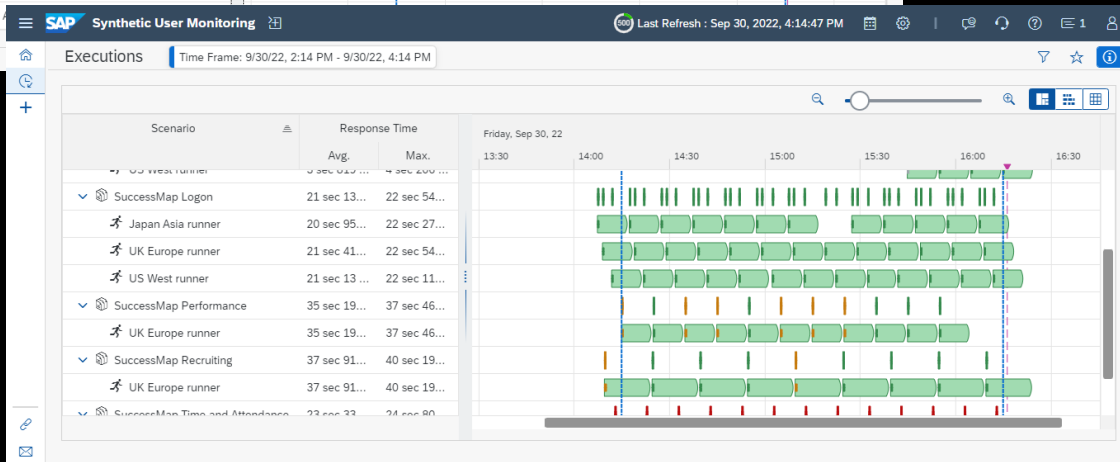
SAP Synthetic User Monitoring

500 Last Refresh : Sep 30, 2022, 4:14:47 PM

1

Executions

Time Frame: 9/30/22, 2:14 PM - 9/30/22, 4:14 PM

| Scenario | Response Time Avg. | Response Time Max. |
|---|---|---|
| US West runner | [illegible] | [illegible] |
| SuccessMap Logon | 21 sec 13... | 22 sec 54... |
| Japan Asia runner | 20 sec 95... | 22 sec 27... |
| UK Europe runner | 21 sec 41... | 22 sec 54... |
| US West runner | 21 sec 13... | 22 sec 11... |
| SuccessMap Performance | 35 sec 19... | 37 sec 46... |
| UK Europe runner | 35 sec 19... | 37 sec 46... |
| SuccessMap Recruiting | 37 sec 91... | 40 sec 19... |
| UK Europe runner | 37 sec 91... | 40 sec 19... |
| SuccessMap Time and Attendance | 23 sec 33... | 24 sec 80... |

Friday, Sep 30, 22

13:30 14:00 14:30 15:00 15:30 16:00 16:30